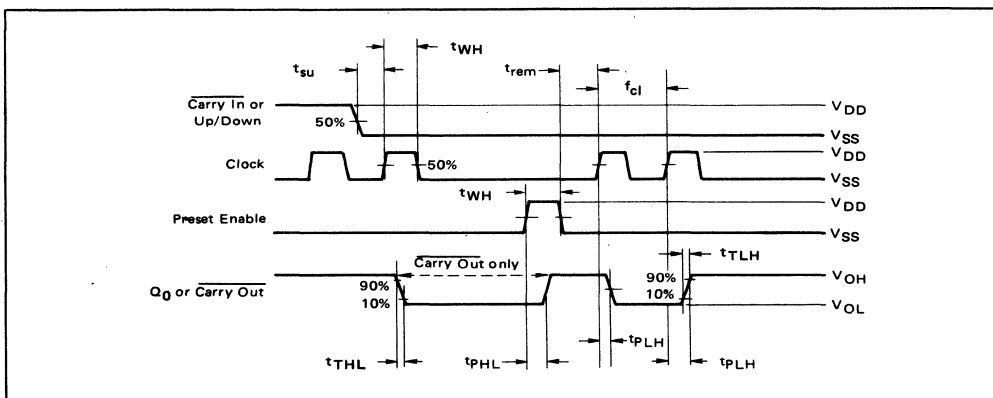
$t_{su}$
$t_{WH}$
$t_{rem}$
$f_{cl}$
$\overline{\text{Carry In}}$ or Up/Down
50%
$V_{DD}$
$V_{SS}$
Clock
50%
$V_{DD}$
$V_{SS}$
$t_{WH}$
Preset Enable
$V_{DD}$
$V_{SS}$
$\overline{\text{Carry Out}}$ only
$t_{TLH}$
$Q_0$ or $\overline{\text{Carry Out}}$
90%
10%
90%
10%
$V_{OH}$
$V_{OL}$
$t_{PLH}$
$t_{THL}$
$t_{PHL}$
$t_{PLH}$